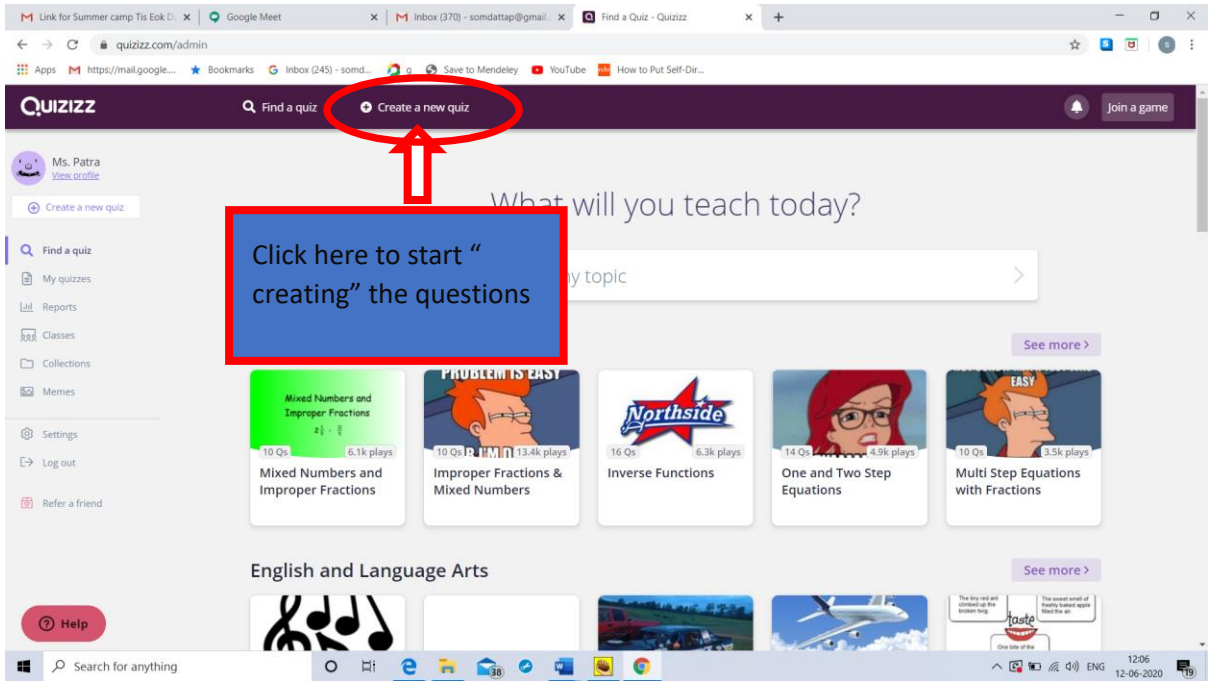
M Link for Summer camp Tis Eok D × | Google Meet × | M Inbox (370) - somdattap@gmail × | Find a Quiz - Quizizz × +

quizizz.com/admin

Apps https://mail.google... Bookmarks Inbox (245) - somd... o Save to Mendeley YouTube How to Put Self-Dir...

QUIZIZZ Find a quiz Create a new quiz Join a game

Ms. Patra
View profile

Create a new quiz

Find a quiz
My quizzes
Reports
Classes
Collections
Memes

Settings
Log out

Refer a friend

What will you teach today?

Click here to start " creating" the questions

ny topic

See more

Mixed Numbers and Improper Fractions $2\frac{1}{3} = \frac{7}{3}$
10 Qs 6.1k plays
Mixed Numbers and Improper Fractions

PROBLEM IS EASY
10 Qs 13.4k plays
Improper Fractions & Mixed Numbers

Northside
16 Qs 6.3k plays
Inverse Functions

14 Qs 4.9k plays
One and Two Step Equations

EASY
10 Qs 3.5k plays
Multi Step Equations with Fractions

English and Language Arts

See more

The tiny red ant climbed up the broken twig
The sweet smell of freshly baked apple filled the air
taste
One bite of the

Help

Search for anything

ENG 12:06 12-06-2020